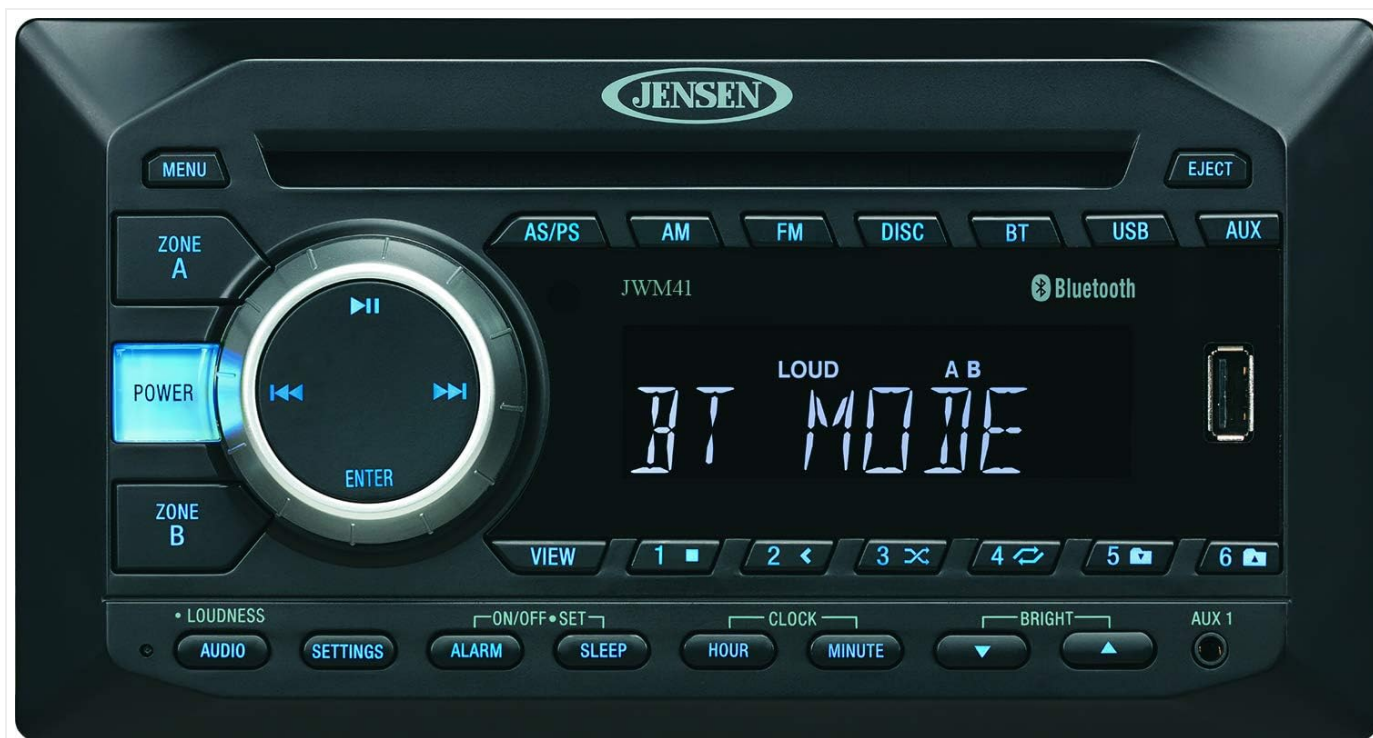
JENSEN

MENU

EJECT

ZONE A

AS/PS AM FM DISC BT USB AUX

JWM41

Bluetooth

POWER

ENTER

LOUD A B

BT MODE

ZONE B

VIEW 1 2 3 4 5 6

• LOUDNESS
AUDIO

SETTINGS

ON/OFF • SET
ALARM SLEEP

CLOCK
HOUR MINUTE

BRIGHT

AUX 1